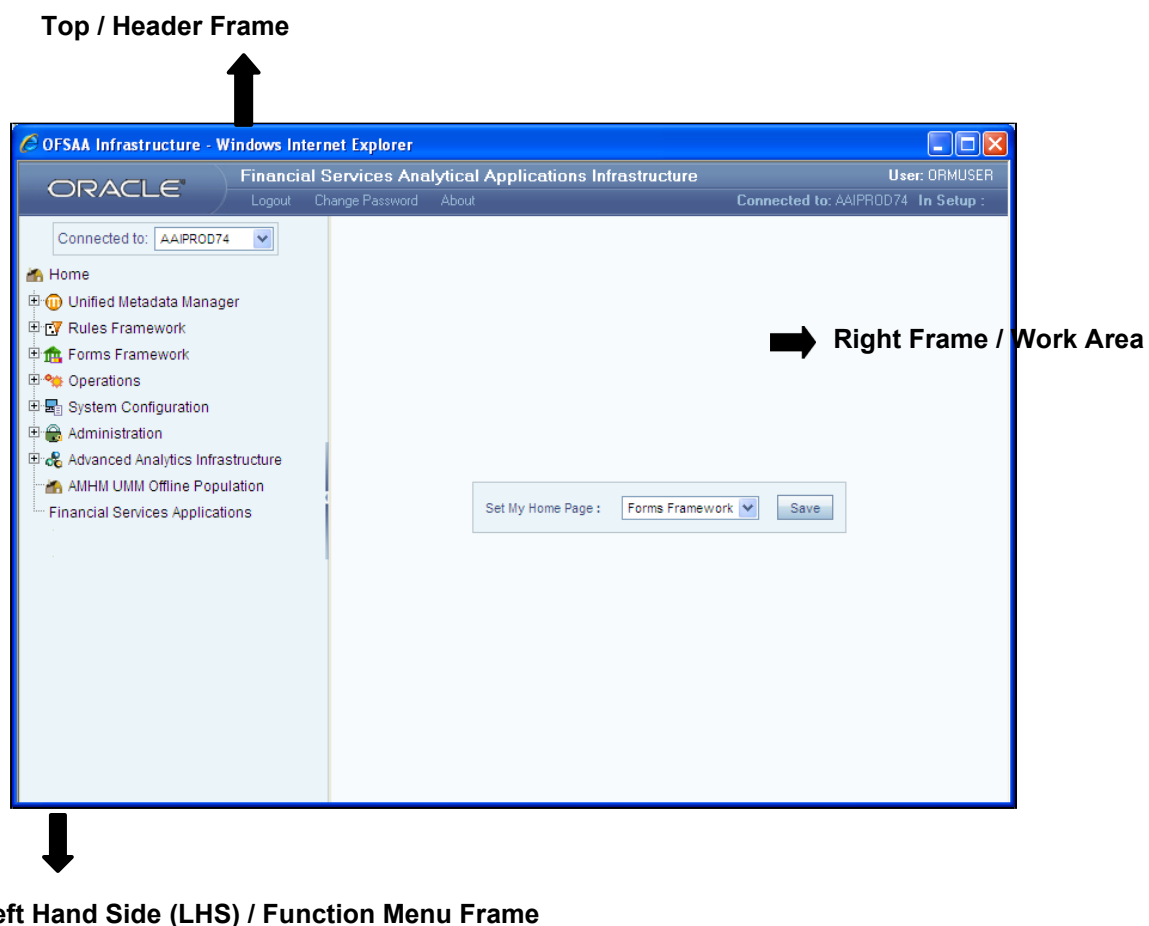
Top / Header Frame

OFSAA Infrastructure - Windows Internet Explorer

ORACLE

Financial Services Analytical Applications Infrastructure

User: ORMUSER

Logout Change Password About

Connected to: AAIPROD74 In Setup :

Connected to: AAIPROD74

Home

Unified Metadata Manager

Rules Framework

Forms Framework

Operations

System Configuration

Administration

Advanced Analytics Infrastructure

AMHM UMM Offline Population

Financial Services Applications

Right Frame / Work Area

Set My Home Page : Forms Framework Save

eft Hand Side (LHS) / Function Menu Frame